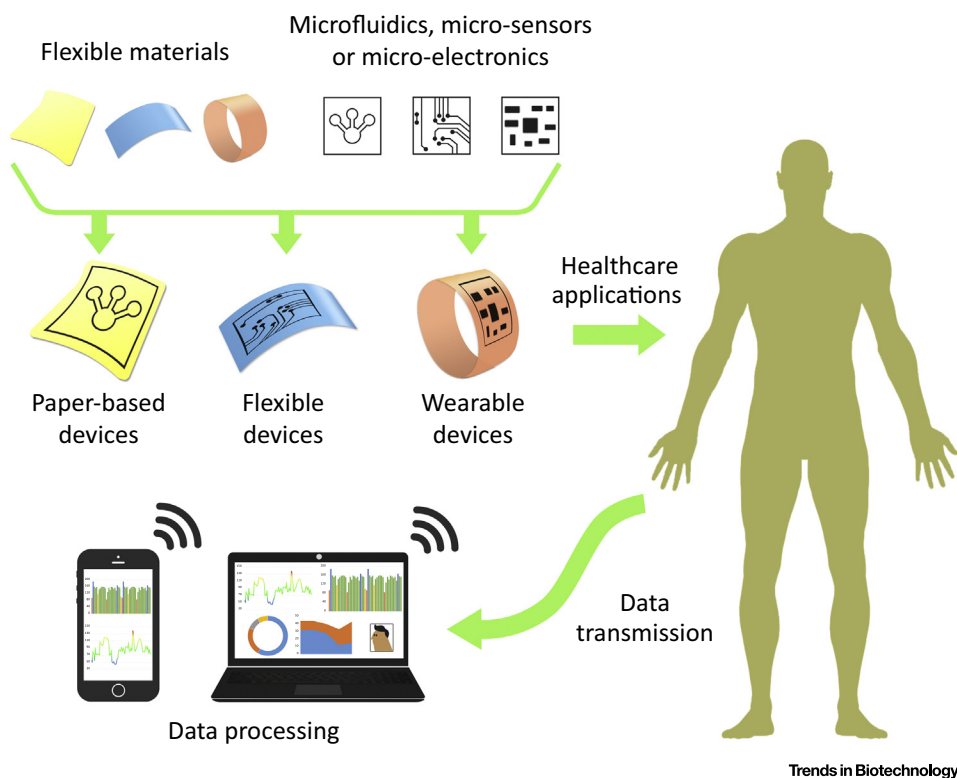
Flexible materials

Microfluidics, micro-sensors or micro-electronics

Paper-based devices

Flexible devices

Wearable devices

Healthcare applications

Data transmission

Data processing

Trends in Biotechnology